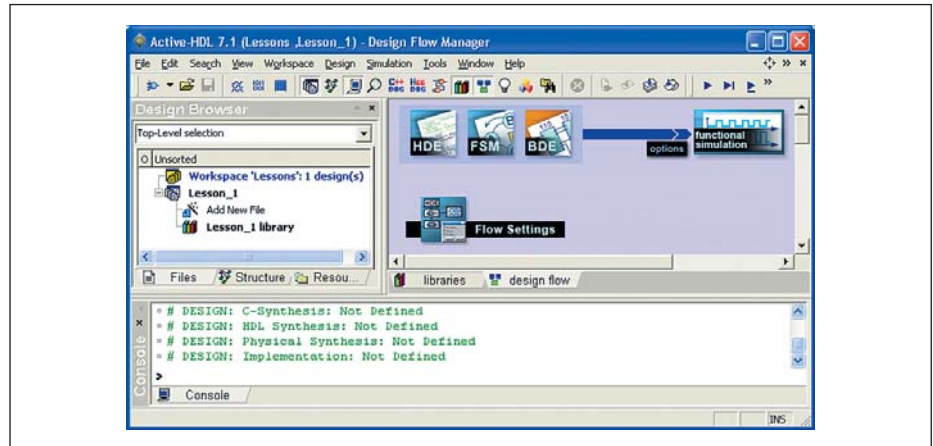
Active-HDL 7.1 (Lessons ,Lesson_1) - Design Flow Manager

File Edit Search View Workspace Design Simulation Tools Window Help

Design Browser

Top-Level selection

Unsorted

Workspace 'Lessons': 1 design(s)

Lesson_1

Add New File

Lesson_1 library

Files Structure Resou...

HDE FSM BDE

options

functional simulation

Flow Settings

libraries design flow

# DESIGN: C-Synthesis: Not Defined
# DESIGN: HDL Synthesis: Not Defined
# DESIGN: Physical Synthesis: Not Defined
# DESIGN: Implementation: Not Defined
>

Console

Console

INS